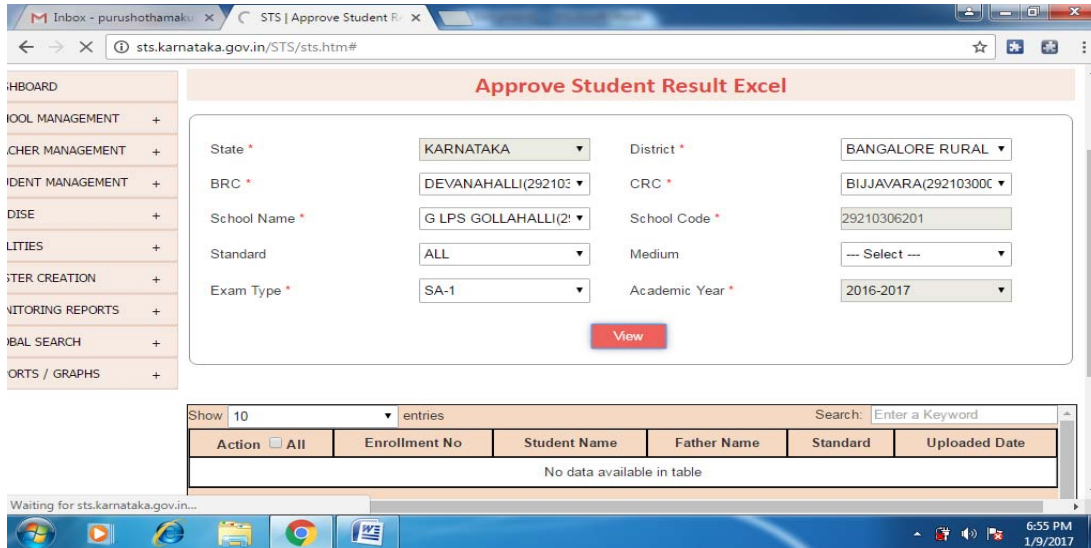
M Inbox - purushothamaku ×
STS | Approve Student R ×
sts.karnataka.gov.in/STS/sts.htm#

HBOARD
IOOL MANAGEMENT +
CHER MANAGEMENT +
IDENT MANAGEMENT +
DISE +
LITIES +
STER CREATION +
NITORING REPORTS +
BAL SEARCH +
ORTS / GRAPHS +

Approve Student Result Excel

State * KARNATAKA
District * BANGALORE RURAL
BRC * DEVANAHALLI(292103
CRC * BIJJAVARA(29210300C
School Name * G LPS GOLLAHALLI(2!
School Code * 29210306201
Standard ALL
Medium --- Select ---
Exam Type * SA-1
Academic Year * 2016-2017

View

Show 10 entries
Search: Enter a Keyword

| Action All | Enrollment No | Student Name | Father Name | Standard | Uploaded Date |
|---|---|---|---|---|---|
| No data available in table | | | | | |

Waiting for sts.karnataka.gov.in...

6:55 PM
1/9/2017